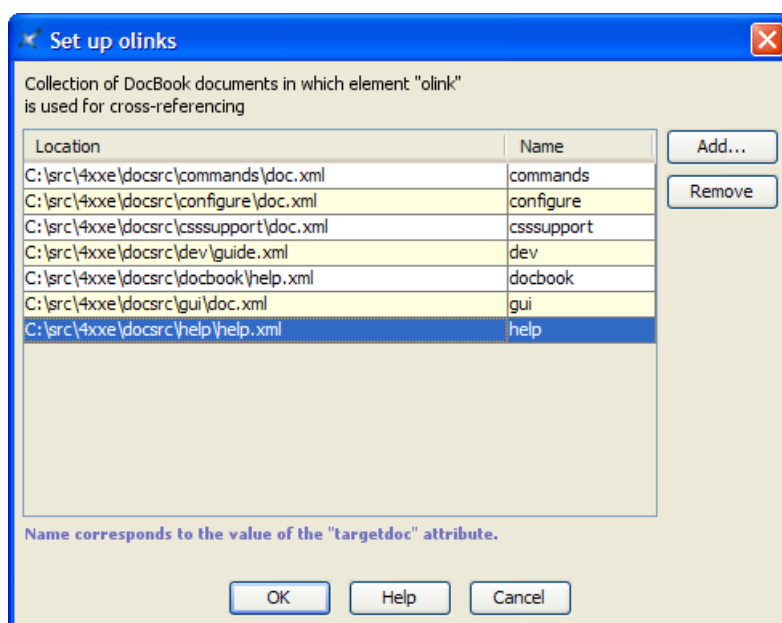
Set up olinks

Collection of DocBook documents in which element "olink" is used for cross-referencing

| Location | Name |
|---|---|
| C:\src\4xxe\docsrc\commands\doc.xml | commands |
| C:\src\4xxe\docsrc\configure\doc.xml | configure |
| C:\src\4xxe\docsrc\csssupport\doc.xml | csssupport |
| C:\src\4xxe\docsrc\dev\guide.xml | dev |
| C:\src\4xxe\docsrc\docbook\help.xml | docbook |
| C:\src\4xxe\docsrc\gui\doc.xml | gui |
| C:\src\4xxe\docsrc\help\help.xml | help |

Add...

Remove

Name corresponds to the value of the "targetdoc" attribute.

OK

Help

Cancel